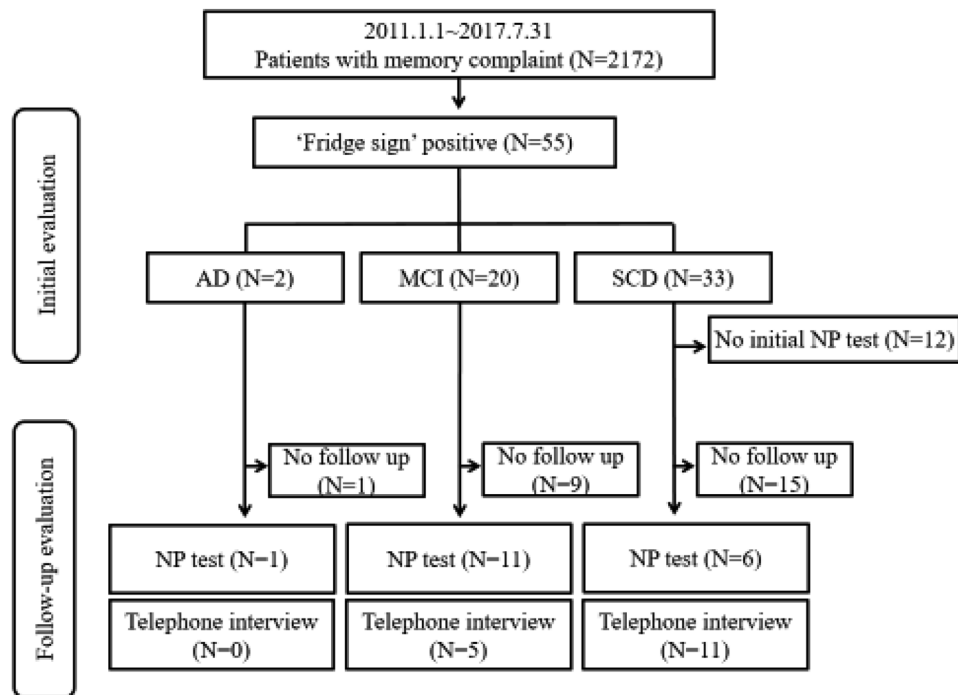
2011.1.1~2017.7.31
Patients with memory complaint (N=2172)

Initial evaluation

'Fridge sign' positive (N=55)

AD (N=2)

MCI (N=20)

SCD (N=33)

No initial NP test (N=12)

Follow-up evaluation

No follow up (N=1)

No follow up (N=9)

No follow up (N=15)

NP test (N=1)

NP test (N=11)

NP test (N=6)

Telephone interview (N=0)

Telephone interview (N=5)

Telephone interview (N=11)